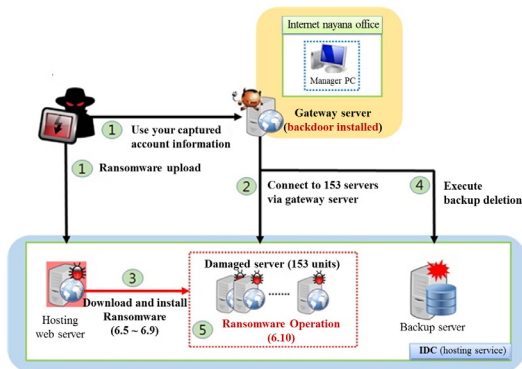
Internet nayana office

Manager PC

Gateway server
(backdoor installed)

1 Use your captured account information

1 Ransomware upload

2 Connect to 153 servers via gateway server

4 Execute backup deletion

Damaged server (153 units)

Hosting web server

3 Download and install Ransomware (6.5 ~ 6.9)

5 Ransomware Operation (6.10)

Backup server

IDC (hosting service)